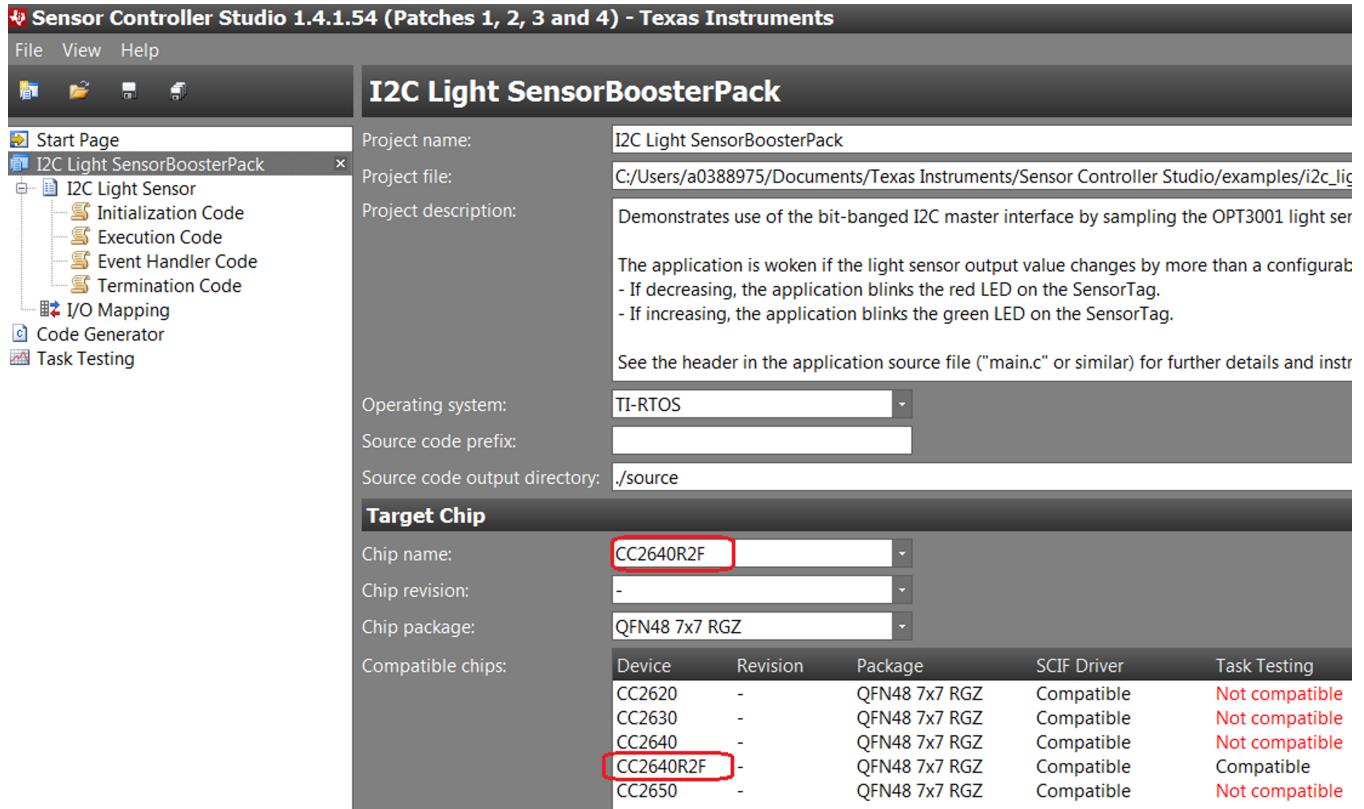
Sensor Controller Studio 1.4.1.54 (Patches 1, 2, 3 and 4) - Texas Instruments

File View Help

Start Page
I2C Light SensorBoosterPack
I2C Light Sensor
Initialization Code
Execution Code
Event Handler Code
Termination Code
I/O Mapping
Code Generator
Task Testing

I2C Light SensorBoosterPack

Project name: I2C Light SensorBoosterPack

Project file: C:/Users/a0388975/Documents/Texas Instruments/Sensor Controller Studio/examples/i2c_lig

Project description: Demonstrates use of the bit-banged I2C master interface by sampling the OPT3001 light ser

The application is woken if the light sensor output value changes by more than a configurab
- If decreasing, the application blinks the red LED on the SensorTag.
- If increasing, the application blinks the green LED on the SensorTag.

See the header in the application source file ("main.c" or similar) for further details and instr

Operating system: TI-RTOS

Source code prefix:

Source code output directory: ./source

Target Chip

Chip name: CC2640R2F

Chip revision: -

Chip package: QFN48 7x7 RGZ

Compatible chips:

| Device | Revision | Package | SCIF Driver | Task Testing |
|---|---|---|---|---|
| CC2620 | - | QFN48 7x7 RGZ | Compatible | Not compatible |
| CC2630 | - | QFN48 7x7 RGZ | Compatible | Not compatible |
| CC2640 | - | QFN48 7x7 RGZ | Compatible | Not compatible |
| CC2640R2F | - | QFN48 7x7 RGZ | Compatible | Compatible |
| CC2650 | - | QFN48 7x7 RGZ | Compatible | Not compatible |